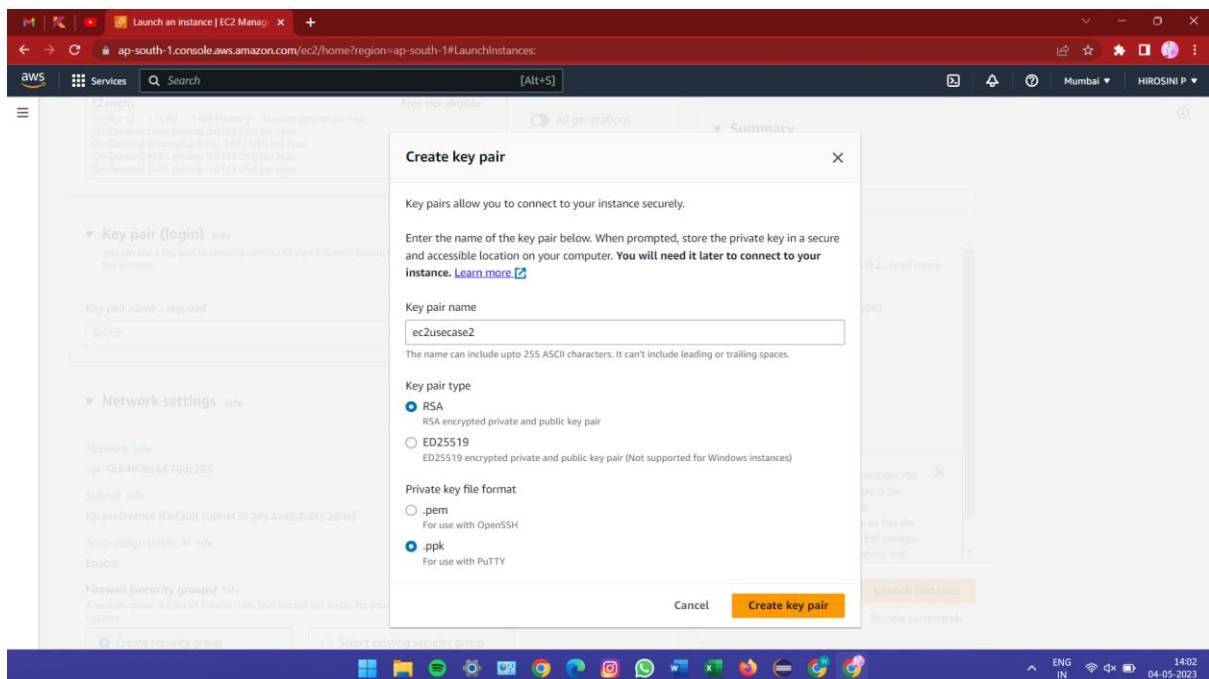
Launch an instance | EC2 Manag ×

ap-south-1.console.aws.amazon.com/ec2/home?region=ap-south-1#LaunchInstances:

aws Services Search [Alt+S] Mumbai ▼ HIROSINI P ▼

t2.micro Free tier eligible
Family: t2 1 vCPU 1 GiB Memory Current generation: true
On-Demand Linux pricing: 0.0124 USD per Hour
On-Demand Windows pricing: 0.017 USD per Hour
On-Demand RHEL pricing: 0.0724 USD per Hour
On-Demand SUSE pricing: 0.0124 USD per Hour

All generations

▼ Summary

▼ Key pair (login) Info
You can use a key pair to securely connect to your instance. Ensure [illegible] the instance.

Key pair name - required
Select

▼ Network settings Info

Network Info
vpc-0c64808e6678dc285

Subnet Info
No preference (Default subnet in any availability zone)

Auto-assign public IP Info
Enable

Firewall (security groups) Info
A security group is a set of firewall rules that control the traffic for your instance.

Create security group Select existing security group

Create key pair ×

Key pairs allow you to connect to your instance securely.

Enter the name of the key pair below. When prompted, store the private key in a secure and accessible location on your computer. **You will need it later to connect to your instance.** Learn more

Key pair name
ec2usecase2
The name can include upto 255 ASCII characters. It can't include leading or trailing spaces.

Key pair type
RSA
RSA encrypted private and public key pair
ED25519
ED25519 encrypted private and public key pair (Not supported for Windows instances)

Private key file format
.pem
For use with OpenSSH
.ppk
For use with PuTTY

Cancel Create key pair

Launch instance
Review commands

ENG IN 14:02 04-05-2023